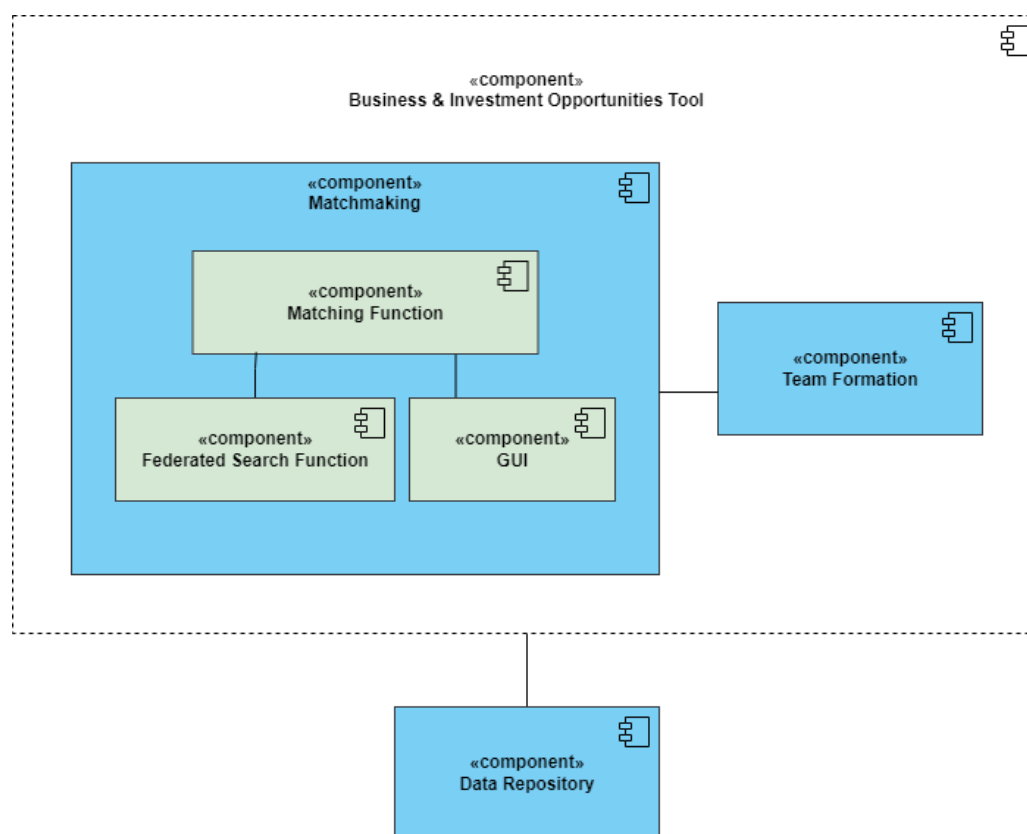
«component»
Business & Investment Opportunities Tool

«component»
Matchmaking

«component»
Matching Function

«component»
Federated Search Function

«component»
GUI

«component»
Team Formation

«component»
Data Repository